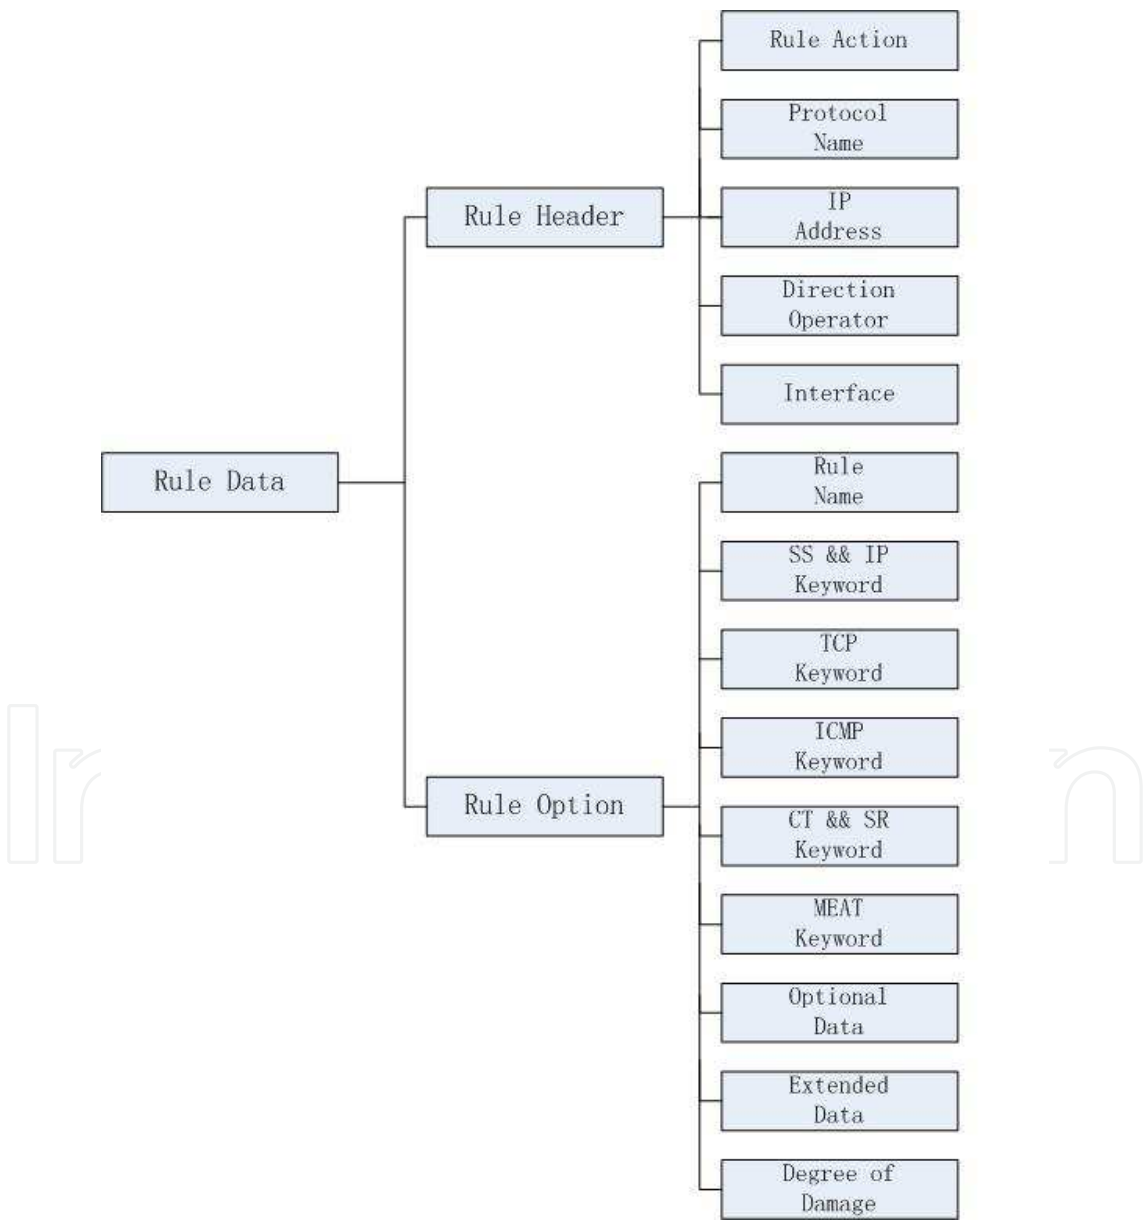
Rule Data

Rule Header

Rule Action

Protocol Name

IP Address

Direction Operator

Interface

Rule Option

Rule Name

SS && IP Keyword

TCP Keyword

ICMP Keyword

CT && SR Keyword

MEAT Keyword

Optional Data

Extended Data

Degree of Damage